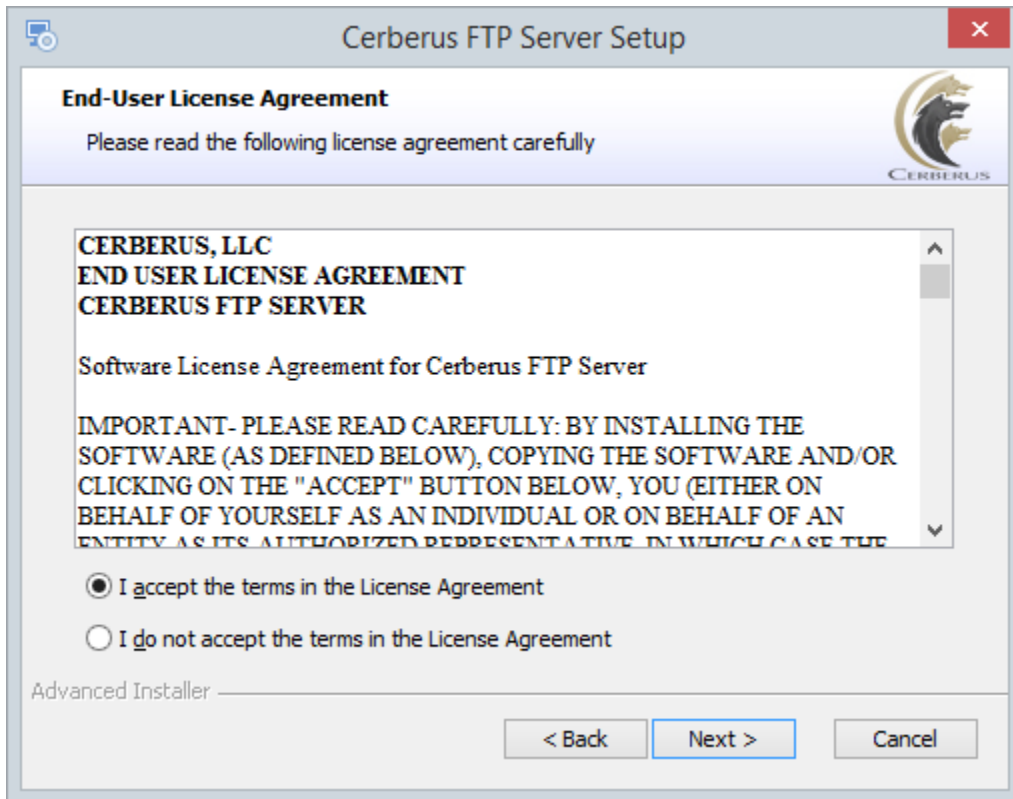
Cerberus FTP Server Setup

×

End-User License Agreement

Please read the following license agreement carefully

CERBERUS

CERBERUS, LLC
END USER LICENSE AGREEMENT
CERBERUS FTP SERVER

Software License Agreement for Cerberus FTP Server

IMPORTANT- PLEASE READ CAREFULLY: BY INSTALLING THE SOFTWARE (AS DEFINED BELOW), COPYING THE SOFTWARE AND/OR CLICKING ON THE "ACCEPT" BUTTON BELOW, YOU (EITHER ON BEHALF OF YOURSELF AS AN INDIVIDUAL OR ON BEHALF OF AN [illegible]

I accept the terms in the License Agreement

I do not accept the terms in the License Agreement

Advanced Installer

< Back

Next >

Cancel